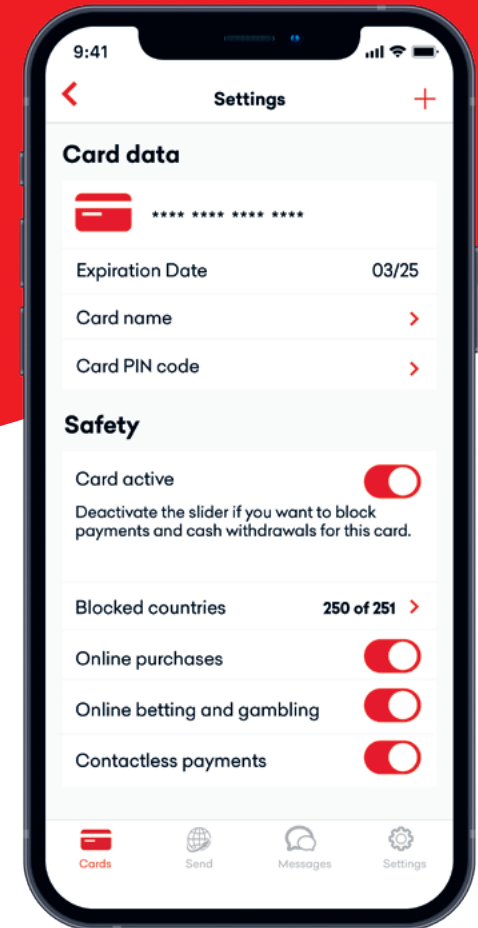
9:41

Settings

Card data

**** **** **** ****

Expiration Date 03/25

Card name

Card PIN code

Safety

Card active

Deactivate the slider if you want to block payments and cash withdrawals for this card.

Blocked countries 250 of 251

Online purchases

Online betting and gambling

Contactless payments

Cards Send Messages Settings